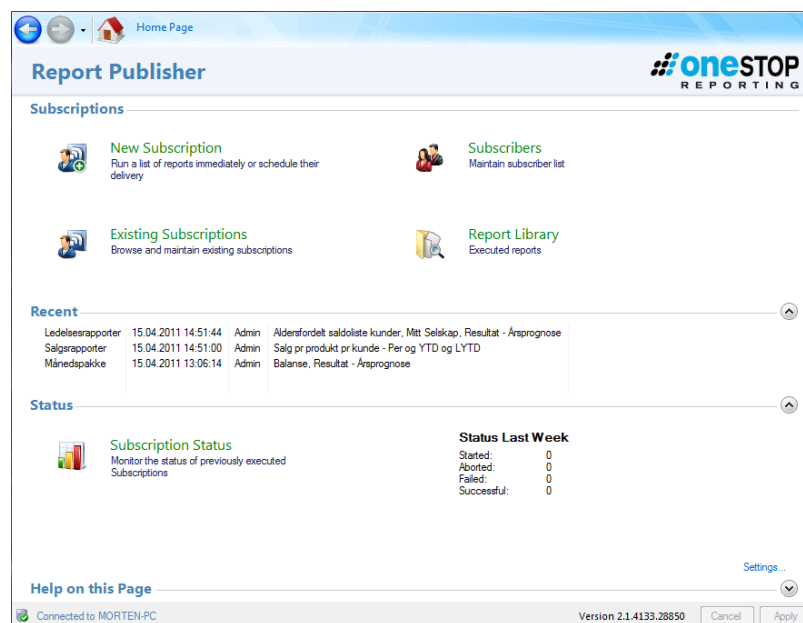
Home Page

Report Publisher

oneSTOP REPORTING

Subscriptions

New Subscription
Run a list of reports immediately or schedule their delivery

Subscribers
Maintain subscriber list

Existing Subscriptions
Browse and maintain existing subscriptions

Report Library
Executed reports

Recent

| Ledelsesrapporter | 15.04.2011 14:51:44 | Admin | Aldersfordelt saldoliste kunder, Mitt Selskap, Resultat - Årsprognose |
|---|---|---|---|
| Salgsrapporter | 15.04.2011 14:51:00 | Admin | Salg pr produkt pr kunde - Per og YTD og LYTD |
| Månedspakke | 15.04.2011 13:06:14 | Admin | Balanse, Resultat - Årsprognose |

Status

Subscription Status
Monitor the status of previously executed Subscriptions

Status Last Week

| Started: | 0 |
|---|---|
| Aborted: | 0 |
| Failed: | 0 |
| Successful: | 0 |

Settings...

Help on this Page

Connected to MORTEN-PC

Version 2.1.4133.28850

Cancel

Apply